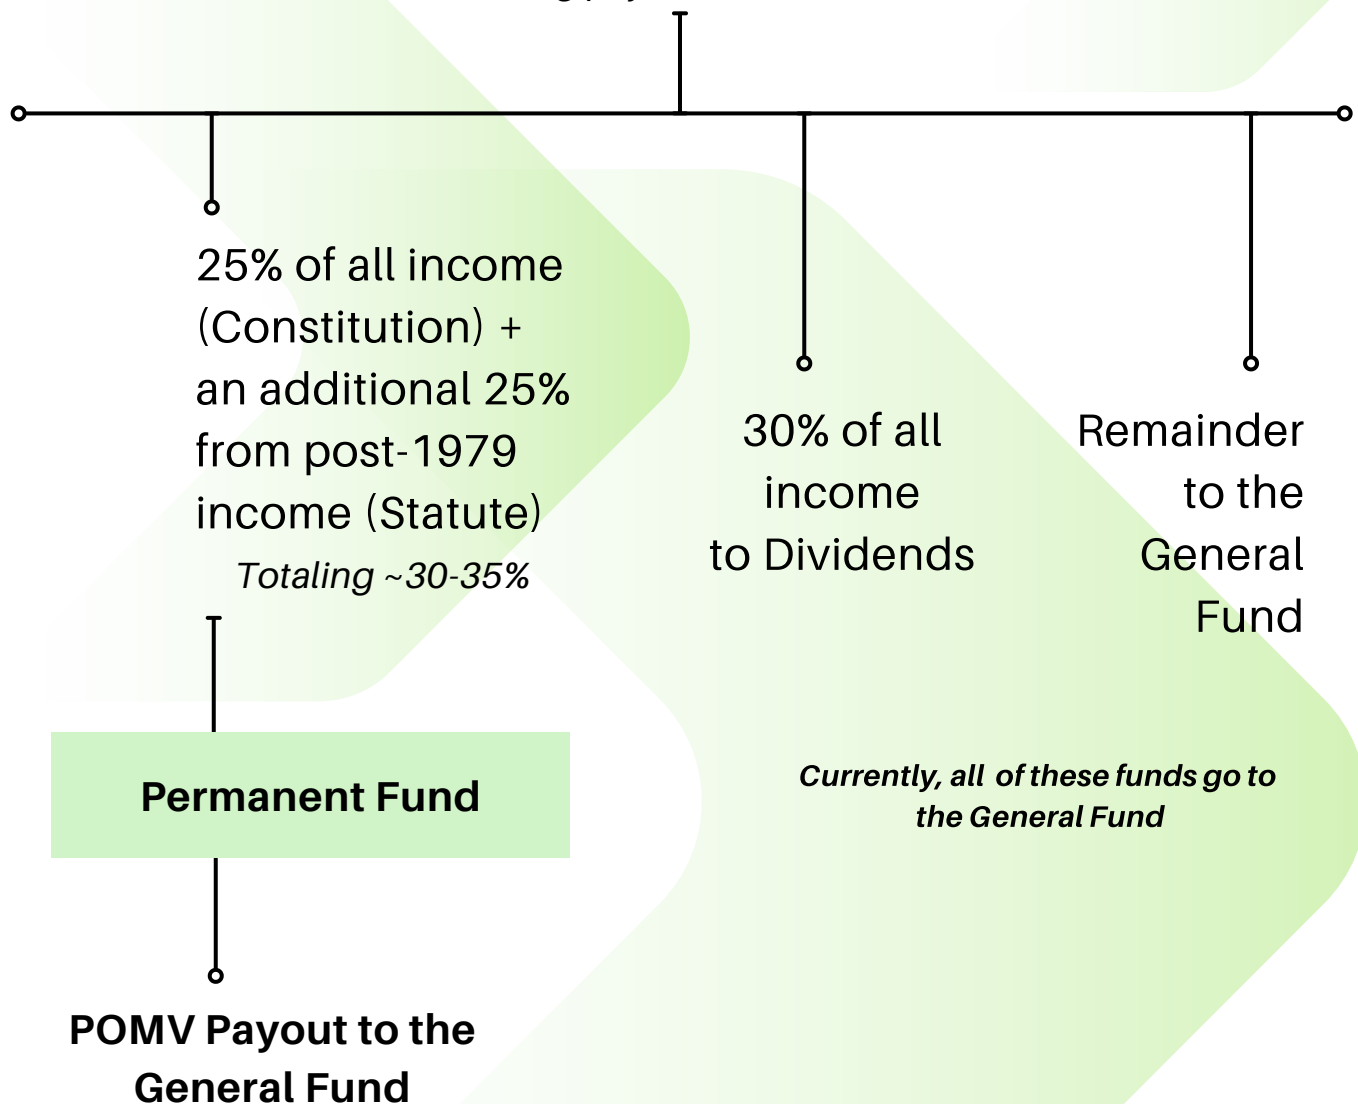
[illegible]

25% of all income (Constitution) + an additional 25% from post-1979 income (Statute)
*Totaling ~30-35%*

30% of all income to Dividends

Remainder to the General Fund

Permanent Fund

*Currently, all of these funds go to the General Fund*

POMV Payout to the General Fund